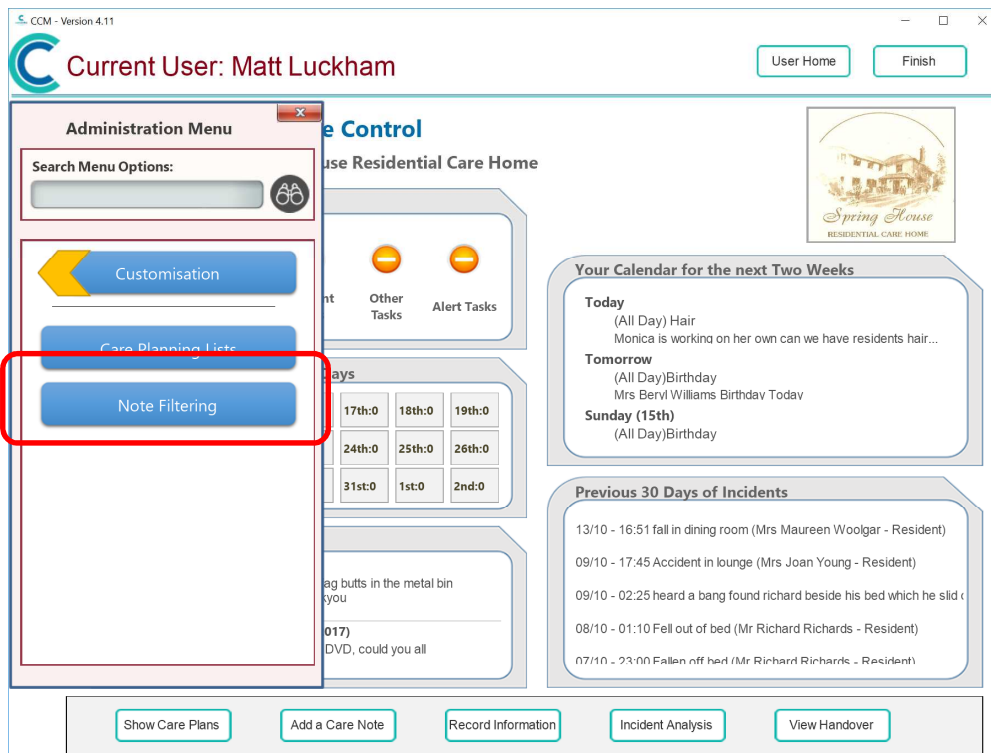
CCM - Version 4.11

Current User: Matt Luckham

User Home

Finish

Administration Menu

Search Menu Options:

Customisation

Care Planning Lists

Note Filtering

e Control

use Residential Care Home

Spring House
RESIDENTIAL CARE HOME

nt

Other Tasks

Alert Tasks

ays

| 17th:0 | 18th:0 | 19th:0 |
|---|---|---|
| 24th:0 | 25th:0 | 26th:0 |
| 31st:0 | 1st:0 | 2nd:0 |

ag butts in the metal bin
kyou

017)
DVD, could you all

Your Calendar for the next Two Weeks

Today
(All Day) Hair
Monica is working on her own can we have residents hair...

Tomorrow
(All Day)Birthday
Mrs Beryl Williams Birthday Today

Sunday (15th)
(All Day)Birthday

Previous 30 Days of Incidents

13/10 - 16:51 fall in dining room (Mrs Maureen Woolgar - Resident)

09/10 - 17:45 Accident in lounge (Mrs Joan Young - Resident)

09/10 - 02:25 heard a bang found richard beside his bed which he slid

08/10 - 01:10 Fell out of bed (Mr Richard Richards - Resident)

07/10 - 23:00 Fallen off bed (Mr Richard Richards - Resident)

Show Care Plans

Add a Care Note

Record Information

Incident Analysis

View Handover